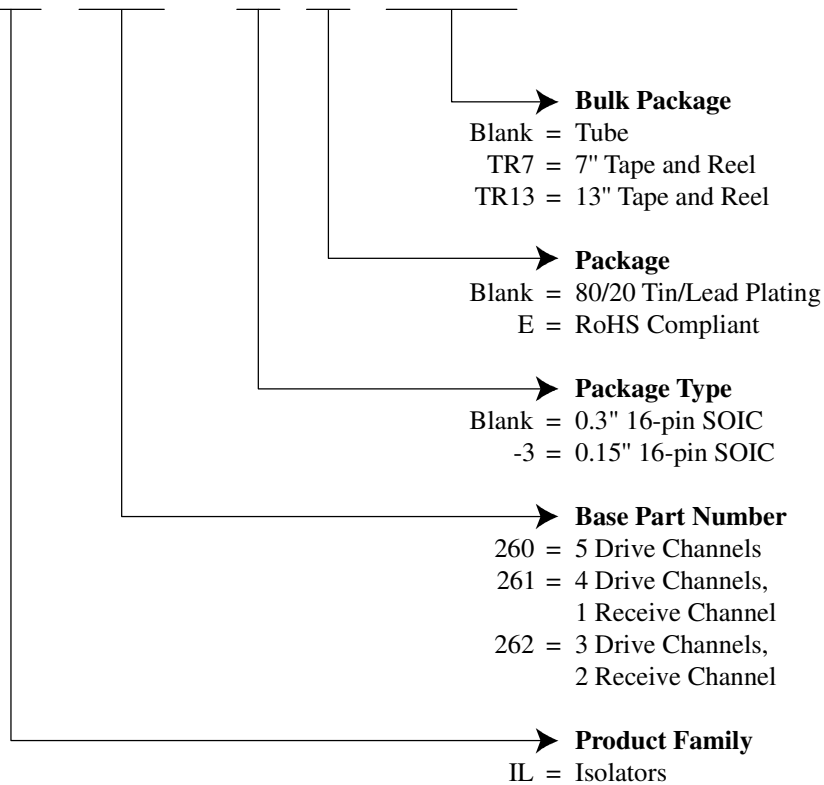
**Bulk Package**
Blank = Tube
TR7 = 7" Tape and Reel
TR13 = 13" Tape and Reel

**Package**
Blank = 80/20 Tin/Lead Plating
E = RoHS Compliant

**Package Type**
Blank = 0.3" 16-pin SOIC
-3 = 0.15" 16-pin SOIC

**Base Part Number**
260 = 5 Drive Channels
261 = 4 Drive Channels, 1 Receive Channel
262 = 3 Drive Channels, 2 Receive Channel

**Product Family**
IL = Isolators